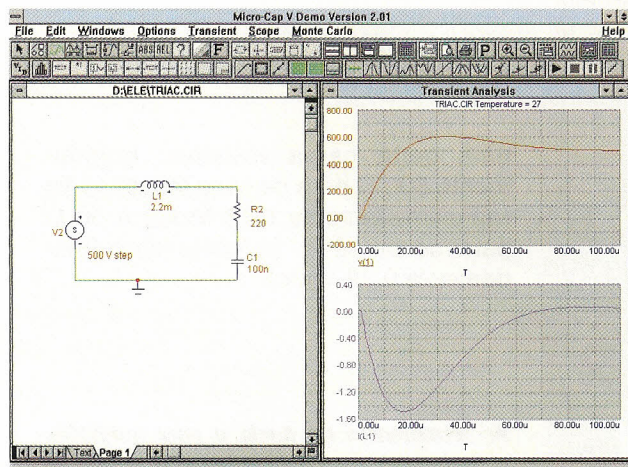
Micro-Cap V Demo Version 2.01

File Edit Windows Options Transient Scope Monte Carlo Help

ABS REL ? F P

D:\ELE\TRIAC.CIR

L1
2.2m

R2
220

V2

500 V step

C1
100n

Text Page 1

Transient Analysis

TRIAC.CIR Temperature = 27

800.00
600.00
400.00
200.00
0.00
-200.00
0.00u 20.00u 40.00u 60.00u 80.00u 100.00u
v(1)
T

0.40
0.00
-0.40
-0.80
-1.20
-1.60
0.00u 20.00u 40.00u 60.00u 80.00u 100.00u
I(L1)
T